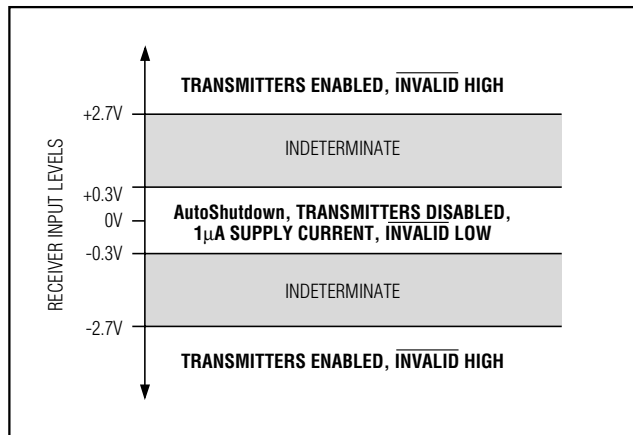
TRANSMITTERS ENABLED, $\overline{\text{INVALID}}$ HIGH

+2.7V

INDETERMINATE

RECEIVER INPUT LEVELS

+0.3V

0V

AutoShutdown, TRANSMITTERS DISABLED, 1μA SUPPLY CURRENT, $\overline{\text{INVALID}}$ LOW

-0.3V

INDETERMINATE

-2.7V

TRANSMITTERS ENABLED, $\overline{\text{INVALID}}$ HIGH